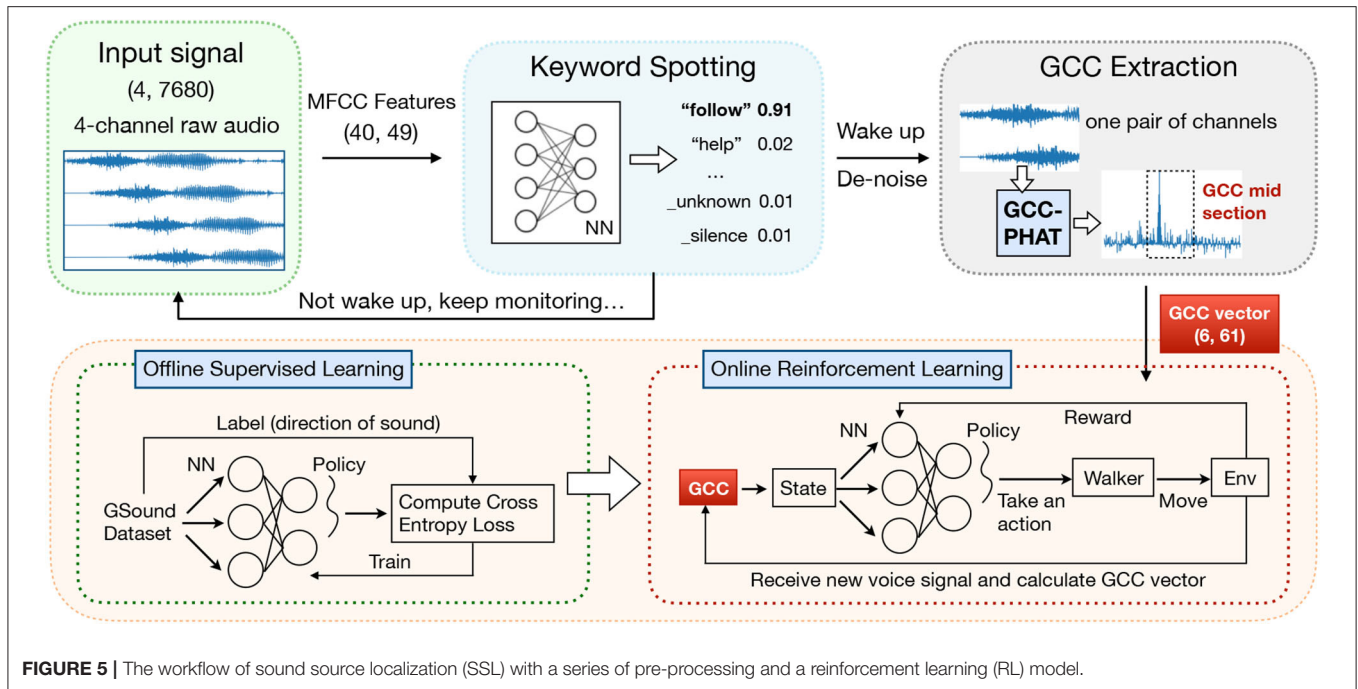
Input signal
(4, 7680)
4-channel raw audio

MFCC Features
(40, 49)

Keyword Spotting

NN

"follow" 0.91
"help" 0.02
...
_unknown 0.01
_silence 0.01

Wake up
De-noise

GCC Extraction

one pair of channels

GCC-PHAT

GCC mid section

Not wake up, keep monitoring...

GCC vector
(6, 61)

Offline Supervised Learning

Label (direction of sound)

NN

Policy

GSound Dataset

Compute Cross Entropy Loss

Train

Online Reinforcement Learning

Reward

NN

Policy

GCC

State

Walker

Env

Take an action

Move

Receive new voice signal and calculate GCC vector

FIGURE 5 | The workflow of sound source localization (SSL) with a series of pre-processing and a reinforcement learning (RL) model.